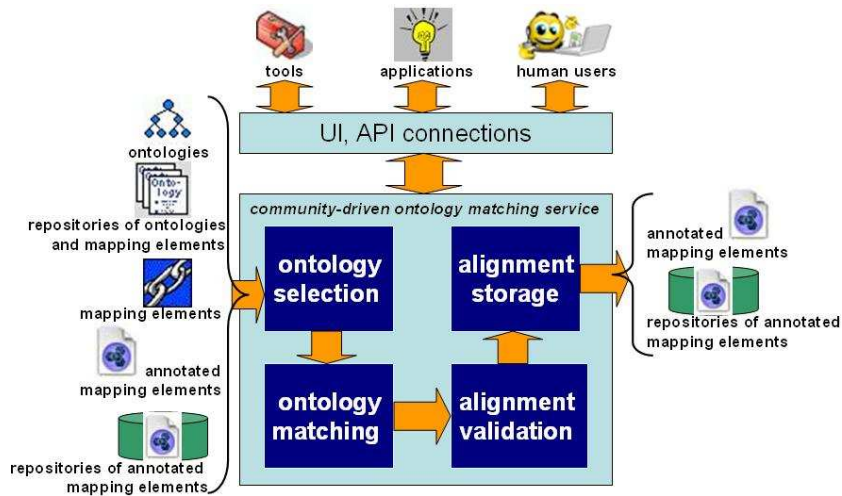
tools
applications
human users

UI, API connections

ontologies

Onto-logy

repositories of ontologies and mapping elements

mapping elements

annotated mapping elements

repositories of annotated mapping elements

community-driven ontology matching service

ontology selection

alignment storage

ontology matching

alignment validation

annotated mapping elements

repositories of annotated mapping elements